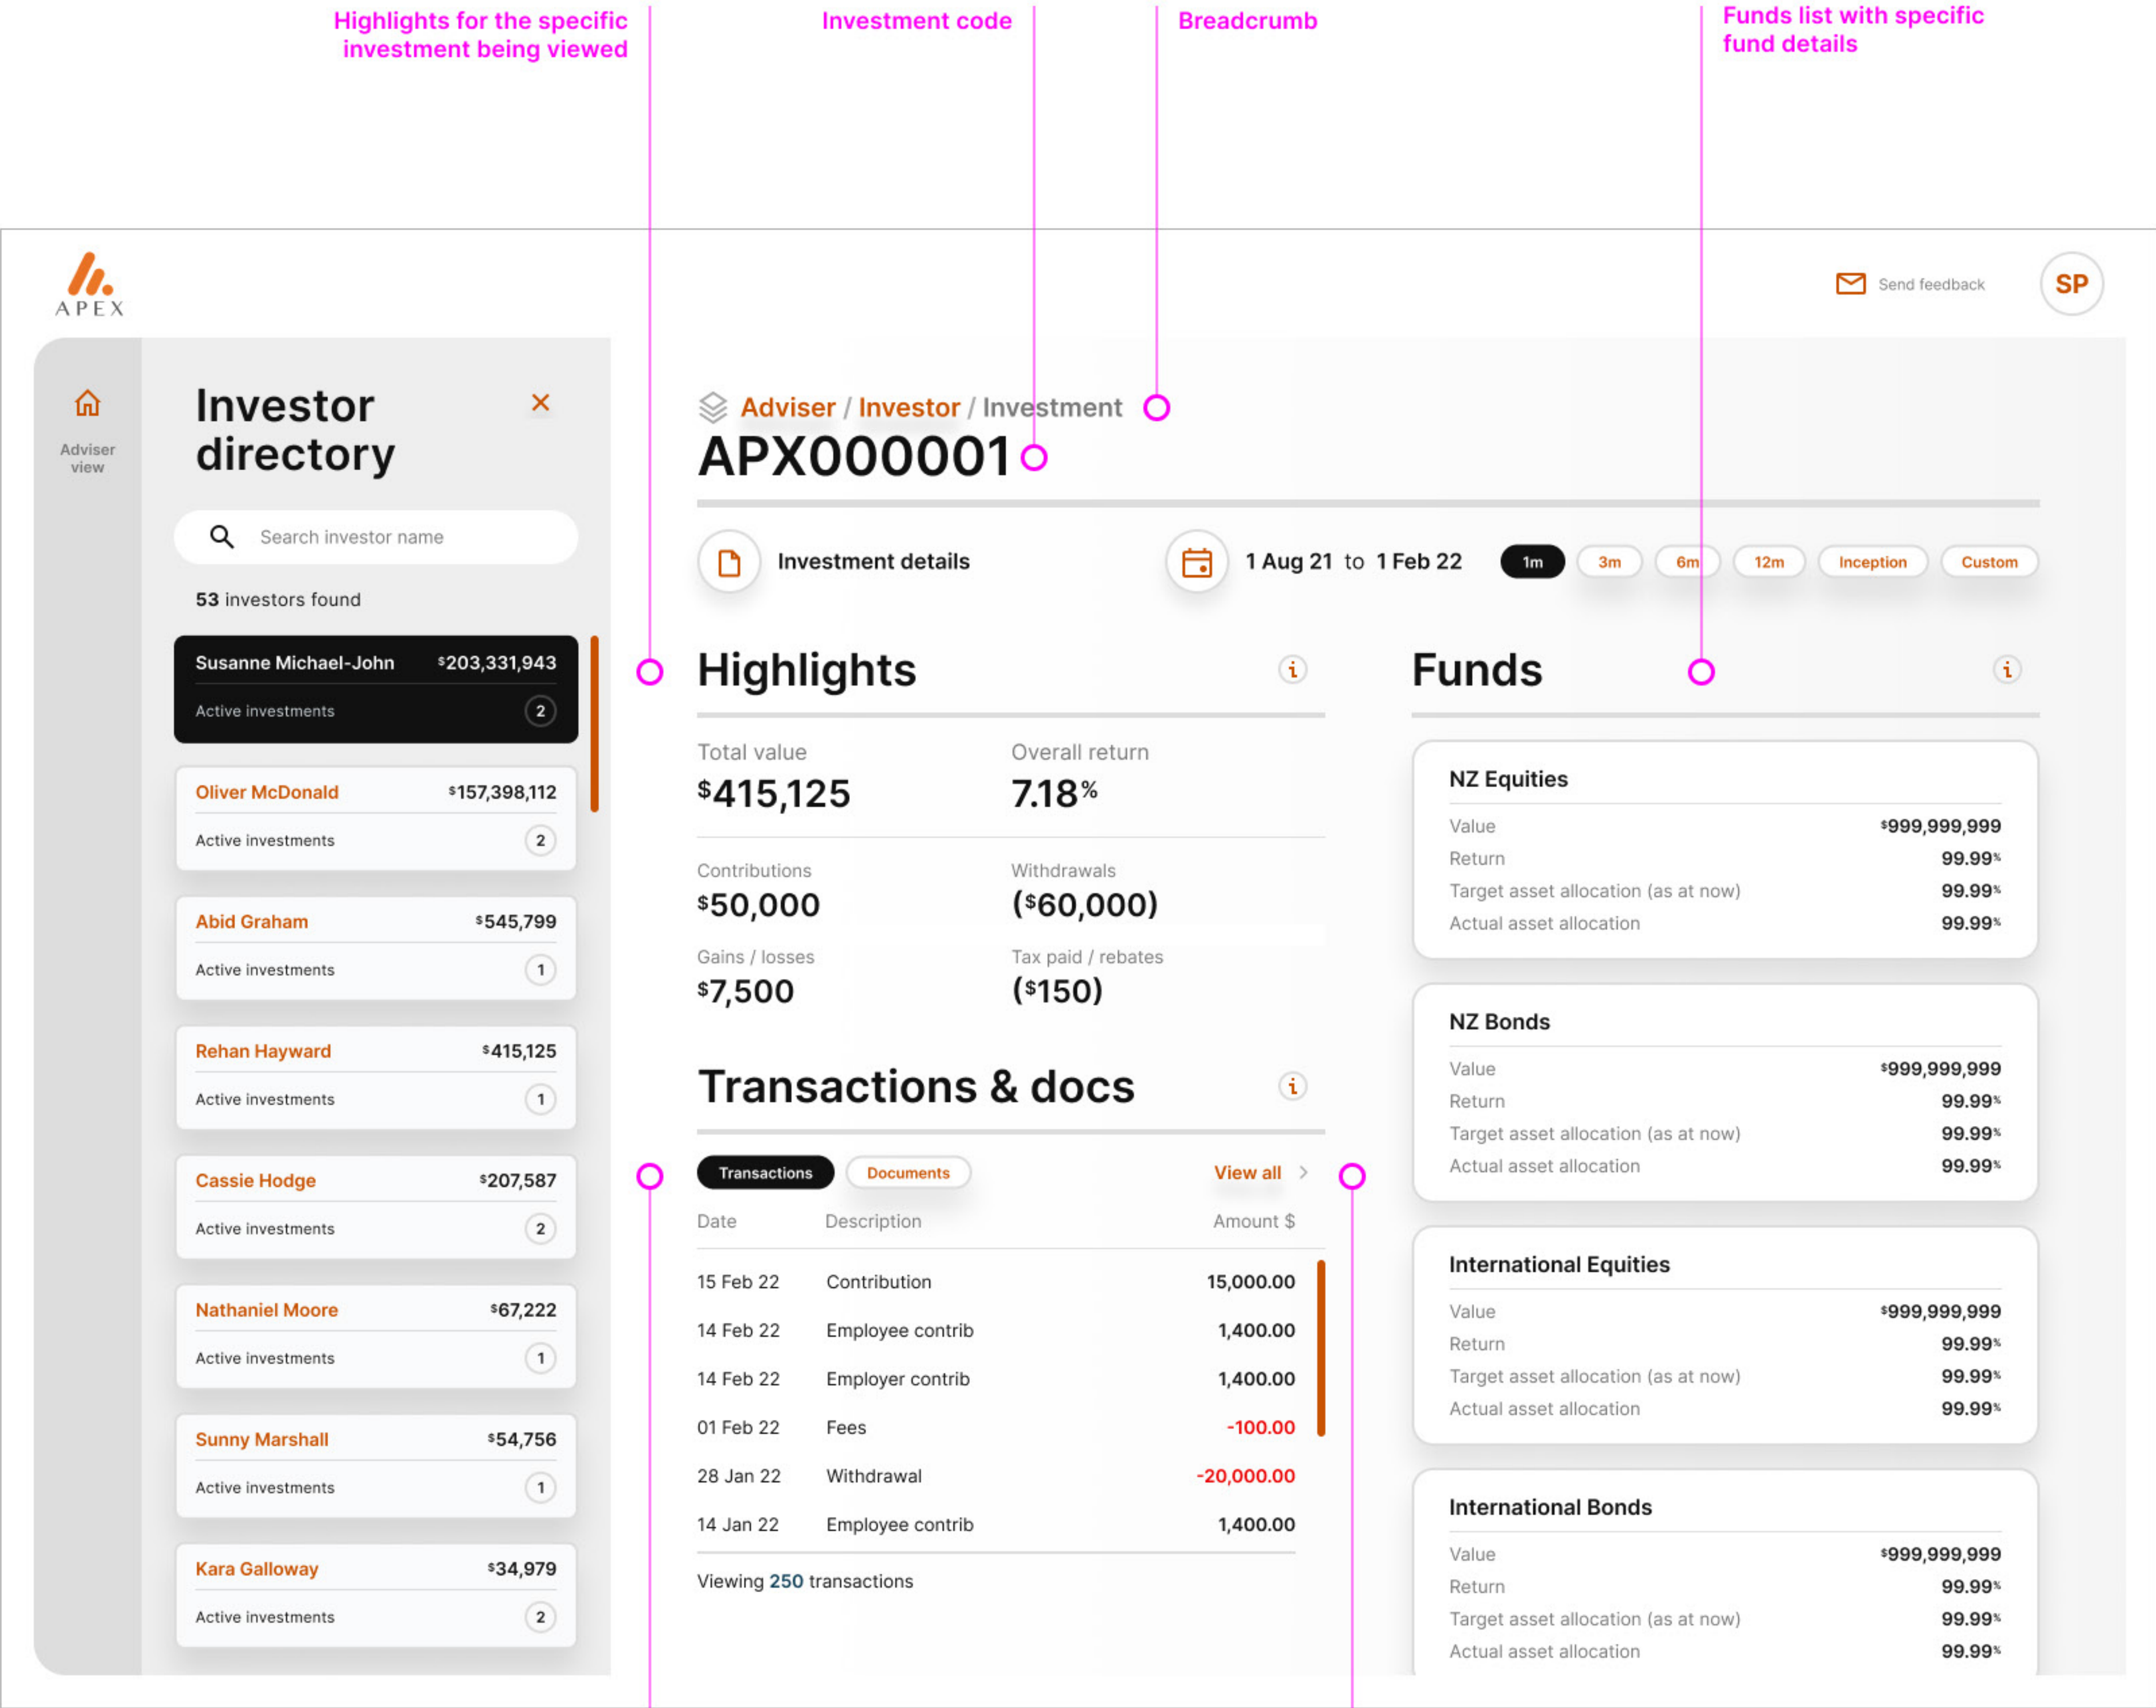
Highlights for the specific investment being viewed

Investment code

Breadcrumb

Funds list with specific fund details

APEX

Send feedback

SP

Adviser view

Investor directory

×

Search investor name

53 investors found

Susanne Michael-John $203,331,943
Active investments 2

Oliver McDonald $157,398,112
Active investments 2

Abid Graham $545,799
Active investments 1

Rehan Hayward $415,125
Active investments 1

Cassie Hodge $207,587
Active investments 2

Nathaniel Moore $67,222
Active investments 1

Sunny Marshall $54,756
Active investments 1

Kara Galloway $34,979
Active investments 2

Adviser / Investor / Investment

APX000001

Investment details

1 Aug 21 to 1 Feb 22

1m 3m 6m 12m Inception Custom

Highlights

Total value
$415,125

Overall return
7.18%

Contributions
$50,000

Withdrawals
($60,000)

Gains / losses
$7,500

Tax paid / rebates
($150)

Transactions & docs

Transactions Documents View all >

| Date | Description | Amount $ |
|---|---|---|
| 15 Feb 22 | Contribution | 15,000.00 |
| 14 Feb 22 | Employee contrib | 1,400.00 |
| 14 Feb 22 | Employer contrib | 1,400.00 |
| 01 Feb 22 | Fees | -100.00 |
| 28 Jan 22 | Withdrawal | -20,000.00 |
| 14 Jan 22 | Employee contrib | 1,400.00 |

Viewing 250 transactions

Funds

NZ Equities
Value $999,999,999
Return 99.99%
Target asset allocation (as at now) 99.99%
Actual asset allocation 99.99%

NZ Bonds
Value $999,999,999
Return 99.99%
Target asset allocation (as at now) 99.99%
Actual asset allocation 99.99%

International Equities
Value $999,999,999
Return 99.99%
Target asset allocation (as at now) 99.99%
Actual asset allocation 99.99%

International Bonds
Value $999,999,999
Return 99.99%
Target asset allocation (as at now) 99.99%
Actual asset allocation 99.99%